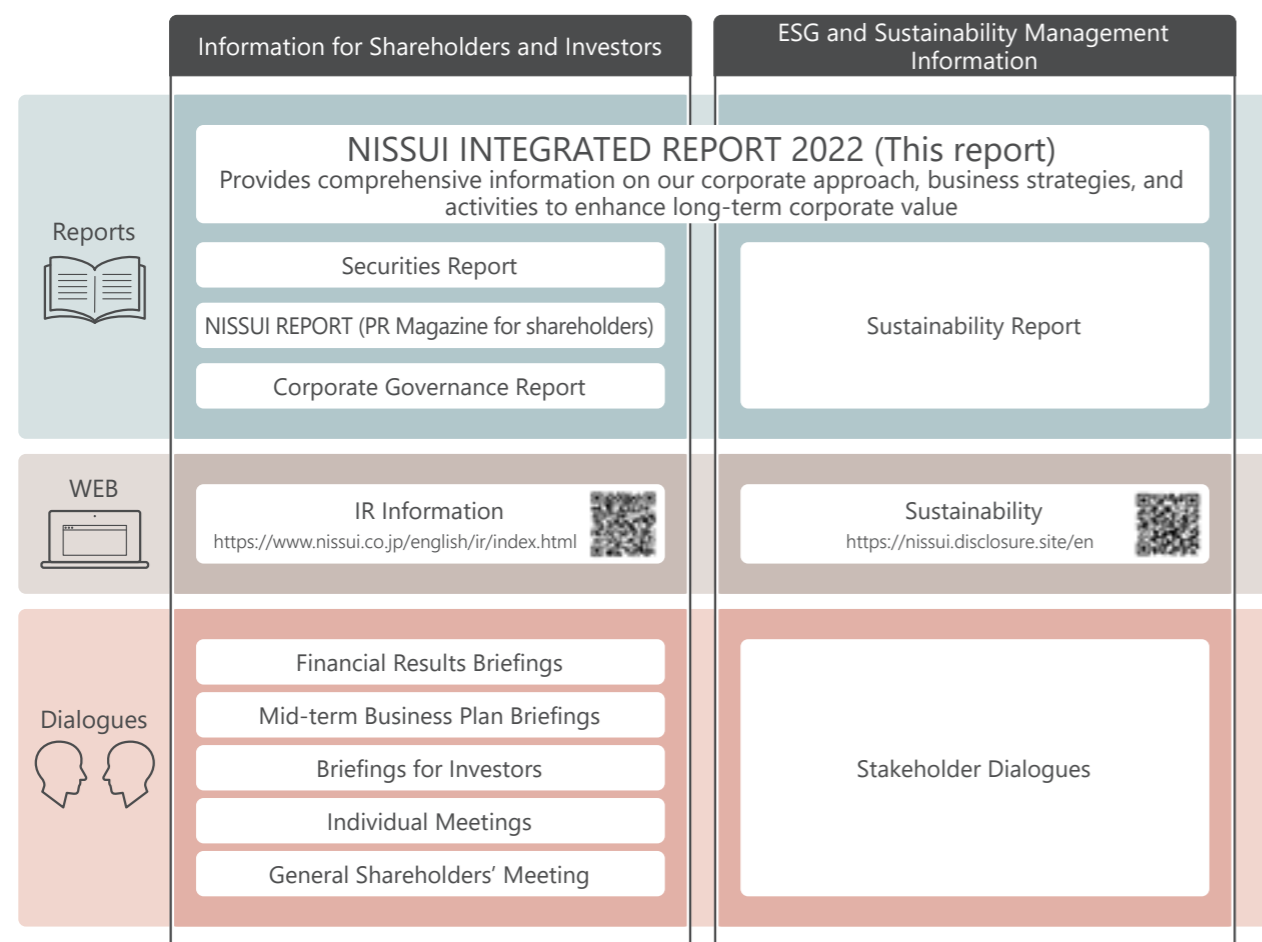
Information for Shareholders and Investors

ESG and Sustainability Management Information

Reports

NISSUI INTEGRATED REPORT 2022 (This report)
Provides comprehensive information on our corporate approach, business strategies, and activities to enhance long-term corporate value

Securities Report

NISSUI REPORT (PR Magazine for shareholders)

Corporate Governance Report

Sustainability Report

WEB

IR Information
https://www.nissui.co.jp/english/ir/index.html

Sustainability
https://nissui.disclosure.site/en

Dialogues

Financial Results Briefings

Mid-term Business Plan Briefings

Briefings for Investors

Individual Meetings

General Shareholders' Meeting

Stakeholder Dialogues